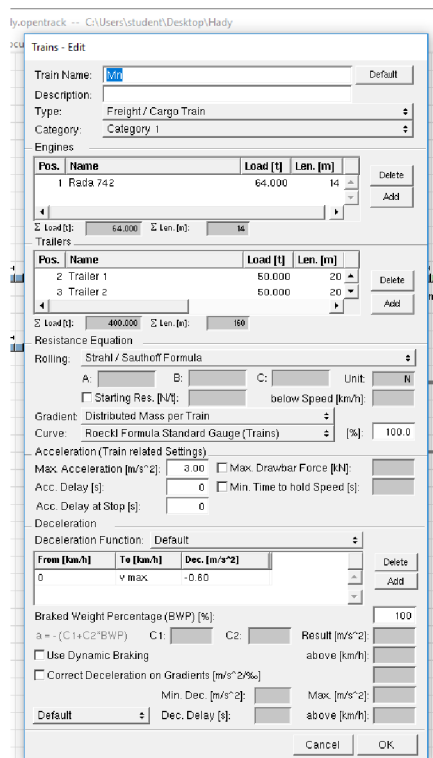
ly.opentrack -- C:\Users\student\Desktop\Hady

Trains - Edit

Train Name: Mn
Default
Description:
Type: Freight / Cargo Train
Category: Category 1

Engines

| Pos. | Name | Load [t] | Len. [m] |
|---|---|---|---|
| 1 | Rada 742 | 64.000 | 14 |

Delete
Add

Σ Load [t]: 64.000 Σ Len. [m]: 14

Trailers

| Pos. | Name | Load [t] | Len. [m] |
|---|---|---|---|
| 2 | Trailer 1 | 50.000 | 20 |
| 3 | Trailer 2 | 50.000 | 20 |

Delete
Add

Σ Load [t]: 400.000 Σ Len. [m]: 160

Resistance Equation

Rolling: Strahl / Sauthoff Formula
A: B: C: Unit: N
Starting Res. [N/t]: below Speed [km/h]:
Gradient: Distributed Mass per Train
Curve: Roeckl Formula Standard Gauge (Trains) [%]: 100.0

Acceleration (Train related Settings)

Max. Acceleration [m/s^2]: 3.00 Max. Drawbar Force [kN]:
Acc. Delay [s]: 0 Min. Time to hold Speed [s]:
Acc. Delay at Stop [s]: 0

Deceleration

Deceleration Function: Default

| From [km/h] | To [km/h] | Dec. [m/s^2] |
|---|---|---|
| 0 | v max | -0.60 |

Delete
Add

Braked Weight Percentage (BWP) [%]: 100
a = - (C1+C2*BWP) C1: C2: Result [m/s^2]:
Use Dynamic Braking above [km/h]:
Correct Deceleration on Gradients [m/s^2/‰]
Min. Dec. [m/s^2]: Max. [m/s^2]:
Default Dec. Delay [s]: above [km/h]:

Cancel OK